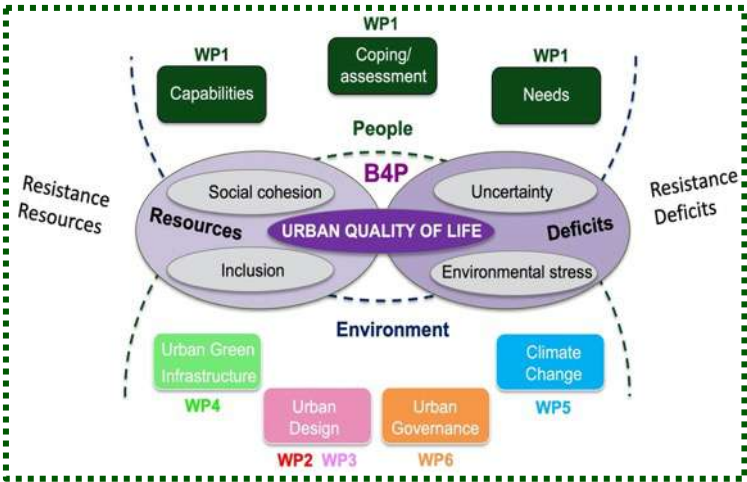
WP1
Coping/
assessment

WP1
Capabilities

WP1
Needs

People

B4P

Resistance
Resources

Resistance
Deficits

Social cohesion

Uncertainty

Resources

URBAN QUALITY OF LIFE

Deficits

Inclusion

Environmental stress

Environment

Urban Green
Infrastructure

WP4

Climate
Change

WP5

Urban
Design

WP2 WP3

Urban
Governance

WP6